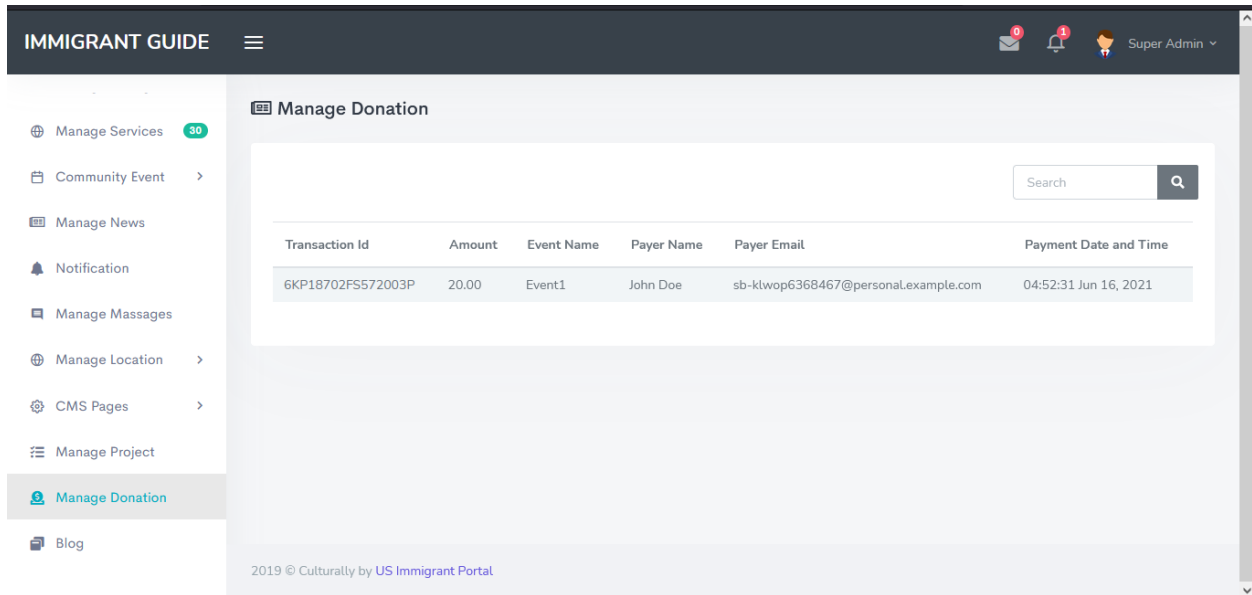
IMMIGRANT GUIDE

0 1 Super Admin

Manage Services 30

Community Event

Manage News

Notification

Manage Massages

Manage Location

CMS Pages

Manage Project

Manage Donation

Blog

Manage Donation

Search

| Transaction Id | Amount | Event Name | Payer Name | Payer Email | Payment Date and Time |
|---|---|---|---|---|---|
| 6KP18702FS572003P | 20.00 | Event1 | John Doe | sb-klwop6368467@personal.example.com | 04:52:31 Jun 16, 2021 |

2019 © Culturally by US Immigrant Portal